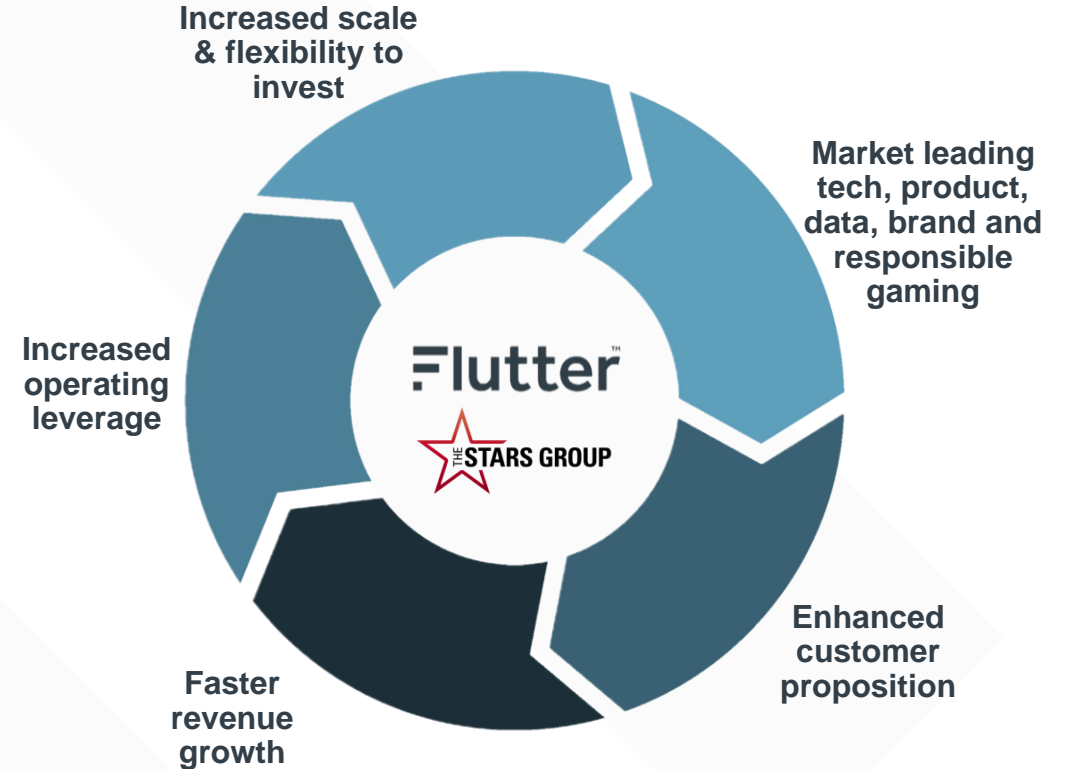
Increased scale & flexibility to invest

Market leading tech, product, data, brand and responsible gaming

Enhanced customer proposition

Faster revenue growth

Increased operating leverage

Flutter™

THE STARS GROUP